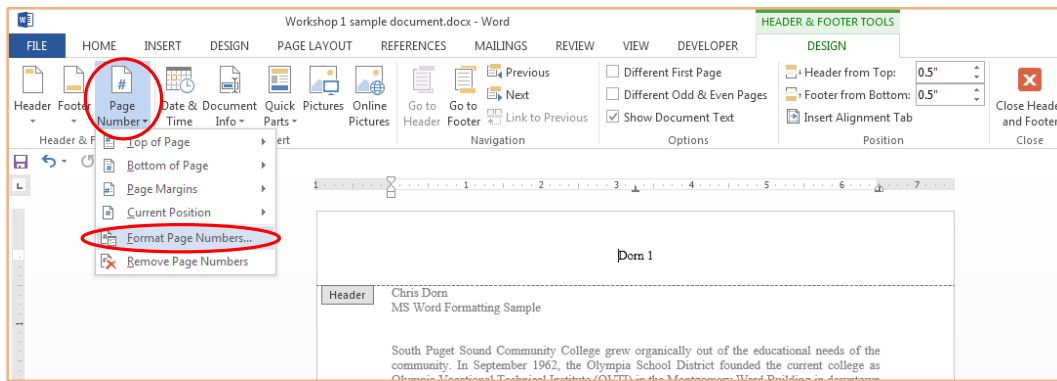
Workshop 1 sample document.docx - Word

HEADER & FOOTER TOOLS

FILE HOME INSERT DESIGN PAGE LAYOUT REFERENCES MAILINGS REVIEW VIEW DEVELOPER DESIGN

Header Footer Page Number Date & Time Document Info Quick Parts Pictures Online Pictures

Header & F

ert

Go to Header Go to Footer Previous Next Link to Previous

Navigation

Different First Page
Different Odd & Even Pages
Show Document Text

Options

Header from Top: 0.5"
Footer from Bottom: 0.5"
Insert Alignment Tab

Position

Close Header and Footer

Close

Top of Page
Bottom of Page
Page Margins
Current Position
Format Page Numbers...
Remove Page Numbers

1 2 3 4 5 6 7

Dorn 1

Header

Chris Dorn
MS Word Formatting Sample

South Puget Sound Community College grew organically out of the educational needs of the community. In September 1962, the Olympia School District founded the current college as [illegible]